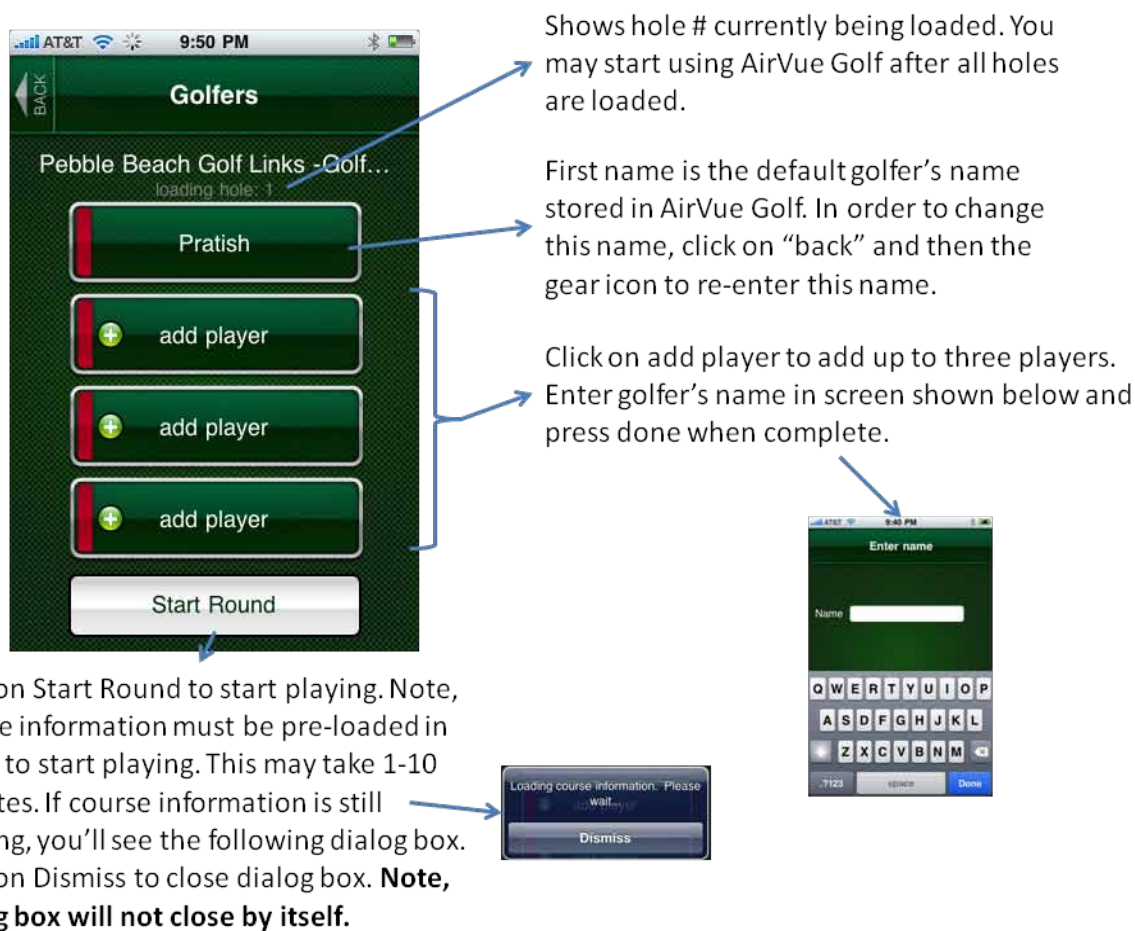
AT&T 9:50 PM

BACK

Golfers

Pebble Beach Golf Links -Golf...

loading hole: 1

Pratish

add player

add player

add player

Start Round

Shows hole # currently being loaded. You may start using AirVue Golf after all holes are loaded.

First name is the default golfer's name stored in AirVue Golf. In order to change this name, click on "back" and then the gear icon to re-enter this name.

Click on add player to add up to three players. Enter golfer's name in screen shown below and press done when complete.

AT&T 9:40 PM

Enter name

Name

Q W E R T Y U I O P

A S D F G H J K L

Z X C V B N M

.?123 space Done

on Start Round to start playing. Note, e information must be pre-loaded in to start playing. This may take 1-10 tes. If course information is still ng, you'll see the following dialog box. on Dismiss to close dialog box. **Note, g box will not close by itself.**

Loading course information. Please wait...

Dismiss